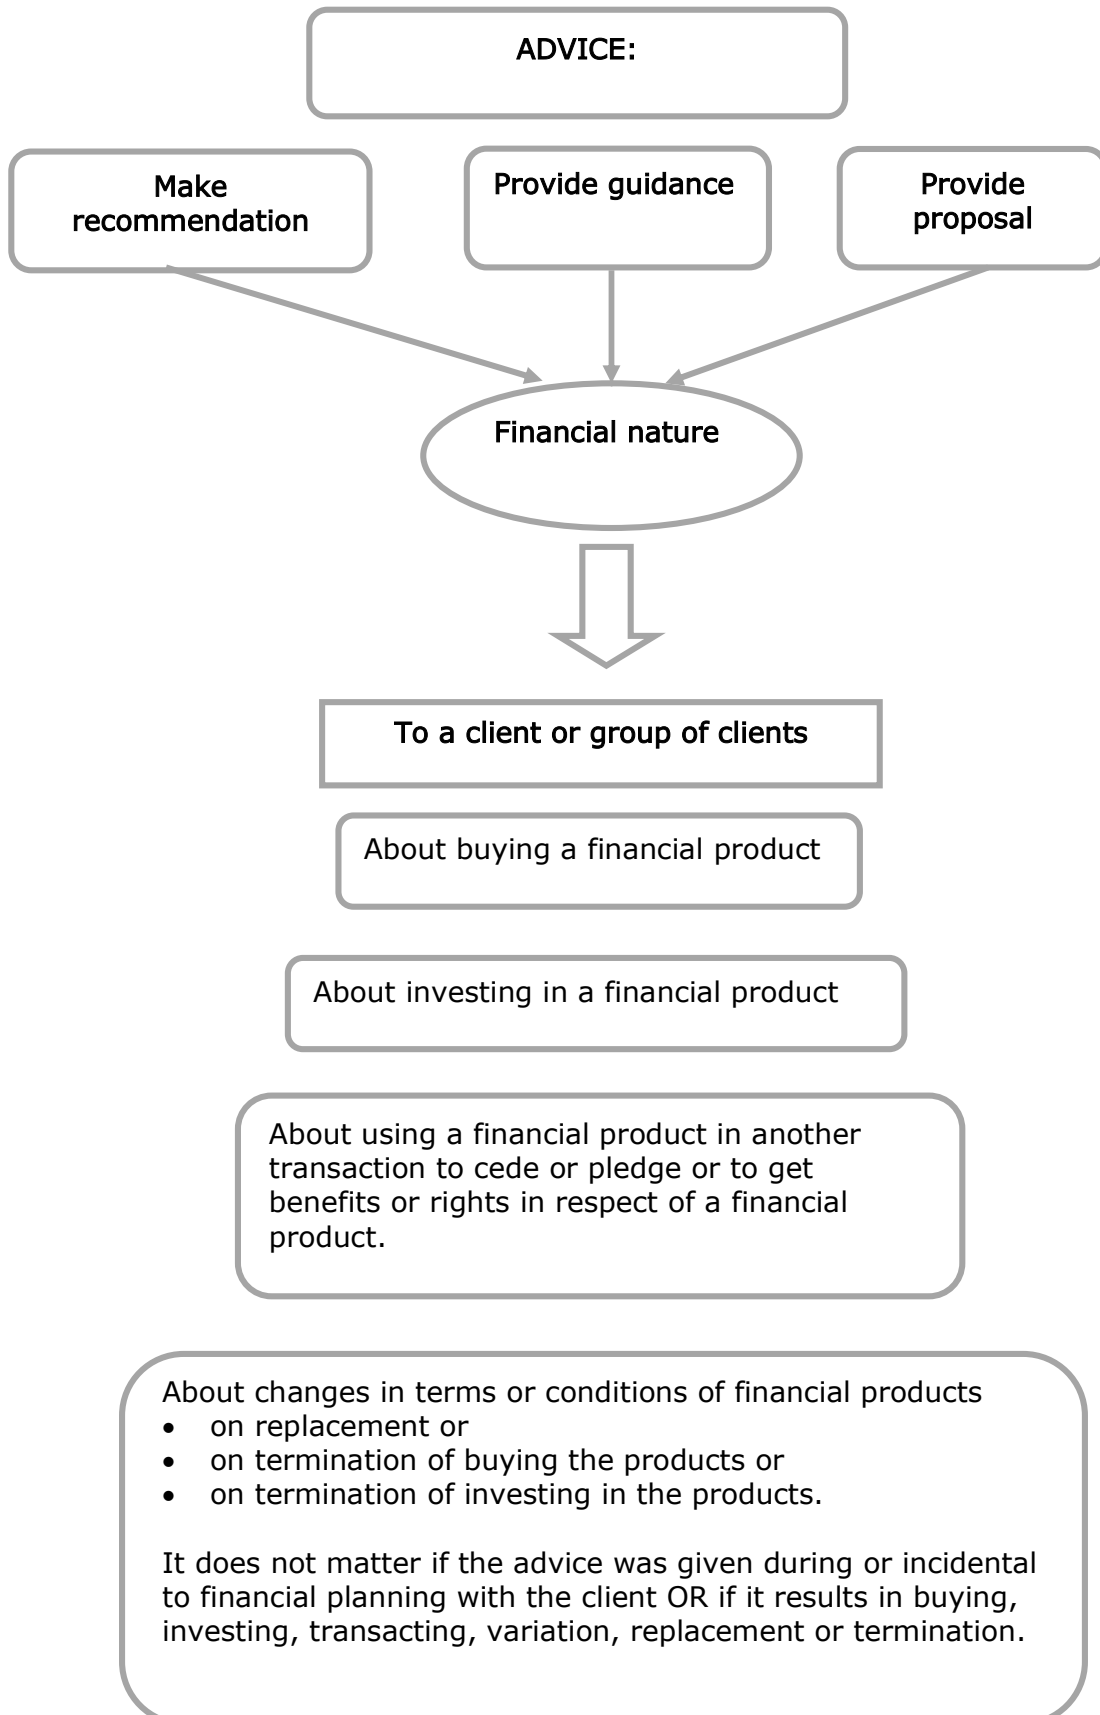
ADVICE:

Make recommendation

Provide guidance

Provide proposal

Financial nature

To a client or group of clients

About buying a financial product

About investing in a financial product

About using a financial product in another transaction to cede or pledge or to get benefits or rights in respect of a financial product.

About changes in terms or conditions of financial products
• on replacement or
• on termination of buying the products or
• on termination of investing in the products.

It does not matter if the advice was given during or incidental to financial planning with the client OR if it results in buying, investing, transacting, variation, replacement or termination.